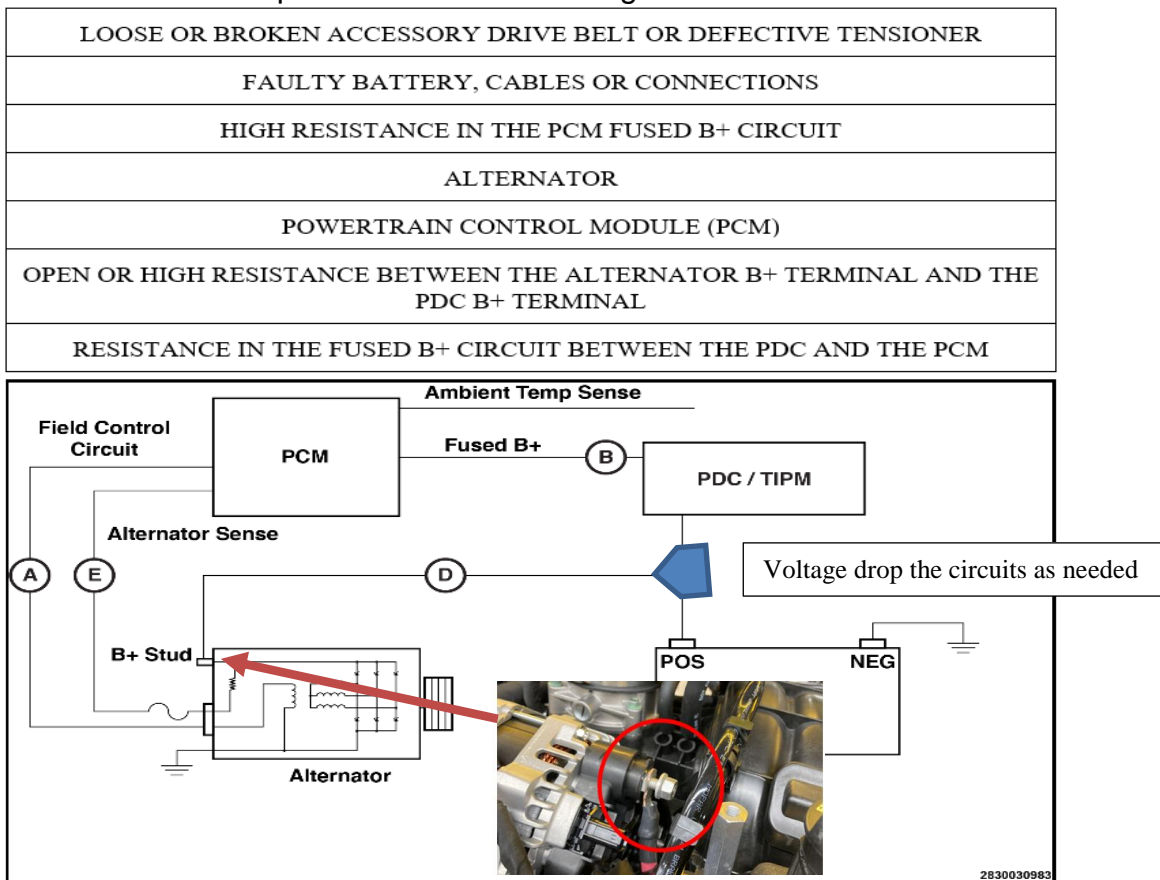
| LOOSE OR BROKEN ACCESSORY DRIVE BELT OR DEFECTIVE TENSIONER |
|---|
| FAULTY BATTERY, CABLES OR CONNECTIONS |
| HIGH RESISTANCE IN THE PCM FUSED B+ CIRCUIT |
| ALTERNATOR |
| POWERTRAIN CONTROL MODULE (PCM) |
| OPEN OR HIGH RESISTANCE BETWEEN THE ALTERNATOR B+ TERMINAL AND THE PDC B+ TERMINAL |
| RESISTANCE IN THE FUSED B+ CIRCUIT BETWEEN THE PDC AND THE PCM |

Ambient Temp Sense
Field Control Circuit
PCM
Fused B+
B
PDC / TIPM
Alternator Sense
A
E
D
Voltage drop the circuits as needed
B+ Stud
POS
NEG
Alternator
2830030983